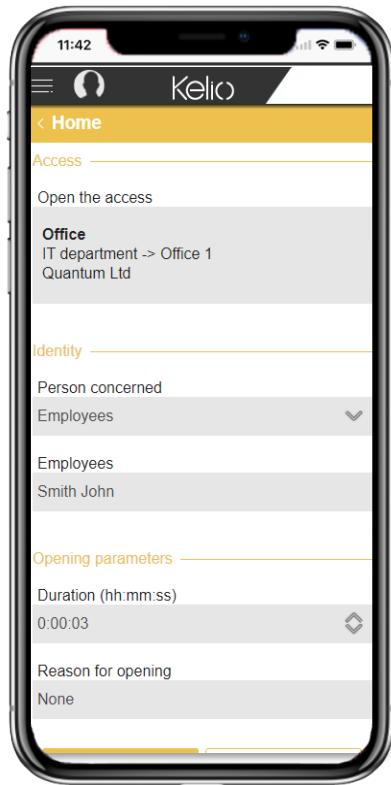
11:42

Kelio

< Home

Access

Open the access

**Office**
IT department -> Office 1
Quantum Ltd

Identity

Person concerned

Employees

Employees

Smith John

Opening parameters

Duration (hh:mm:ss)

0:00:03

Reason for opening

None